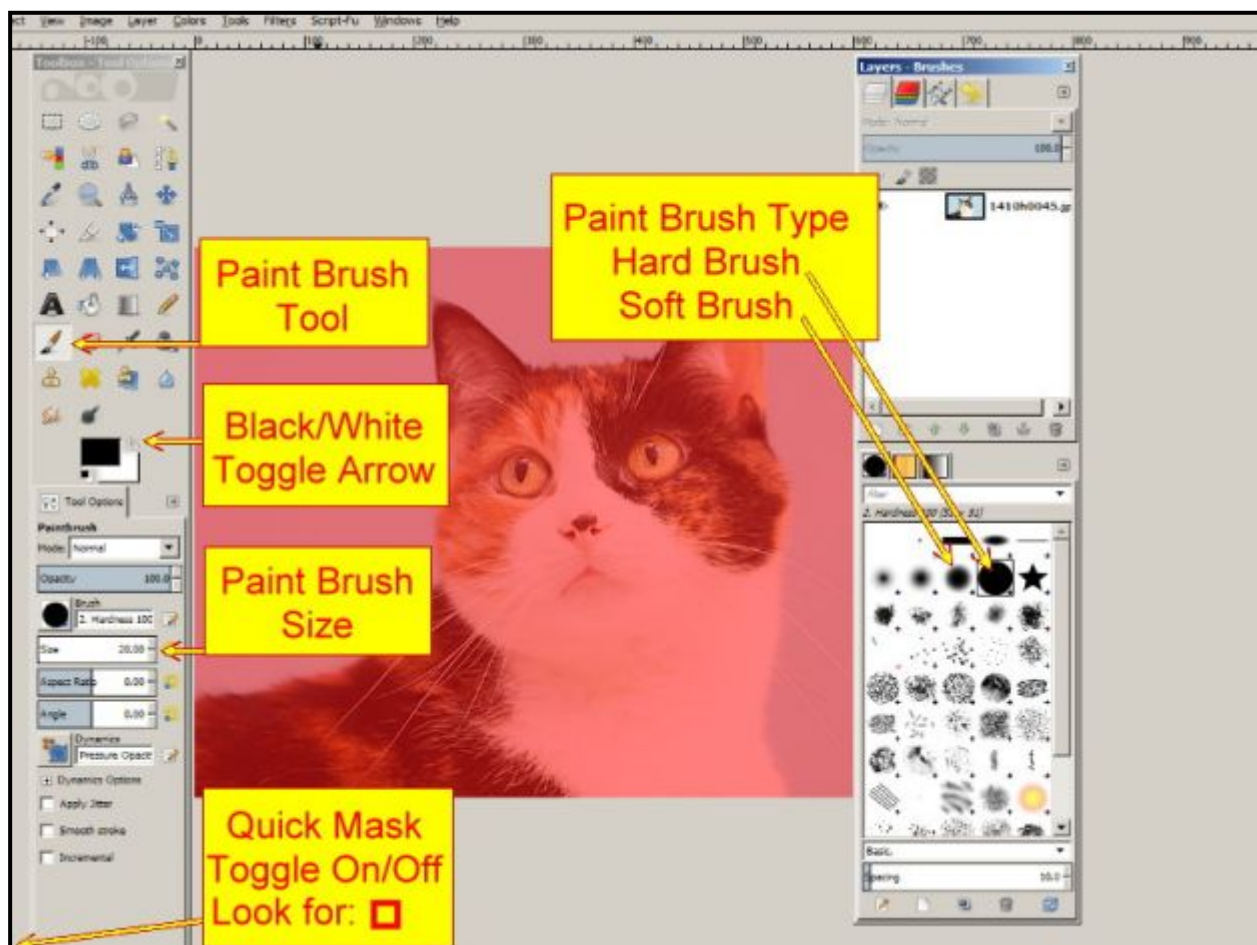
ct View Image Layer Colors Tools Filters Script-Fu Windows Help

Toolbox - Tool Options

Layers - Brushes

Mode: Normal

Opacity 100.0

1410h0045.jp

Paint Brush Type
Hard Brush
Soft Brush

Paint Brush Tool

Black/White Toggle Arrow

Tool Options

Paintbrush

Mode: Normal

Opacity 100.0

Brush
2. Hardness 100

Size 20.00

Aspect Ratio 0.00

Angle 0.00

Dynamics
Pressure Opacity

Dynamics Options

Apply Jitter

Smooth stroke

Incremental

Paint Brush Size

Quick Mask
Toggle On/Off
Look for: □

Filter

2. Hardness 100 (51 × 51)

Basic,

Spacing 10.0